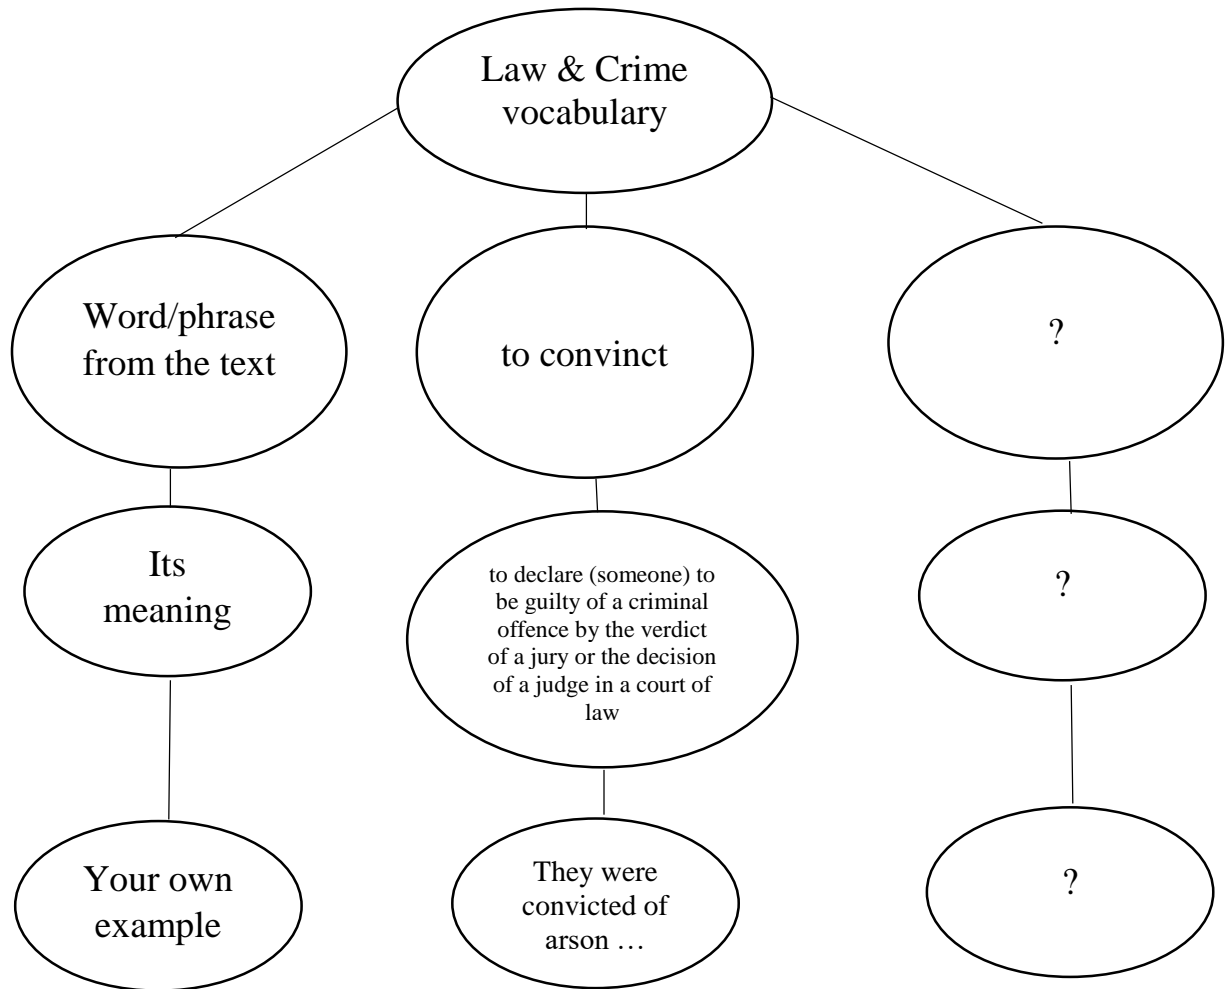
Law & Crime vocabulary

Word/phrase from the text

to convinct

?

Its meaning

to declare (someone) to be guilty of a criminal offence by the verdict of a jury or the decision of a judge in a court of law

?

Your own example

They were convicted of arson …

?